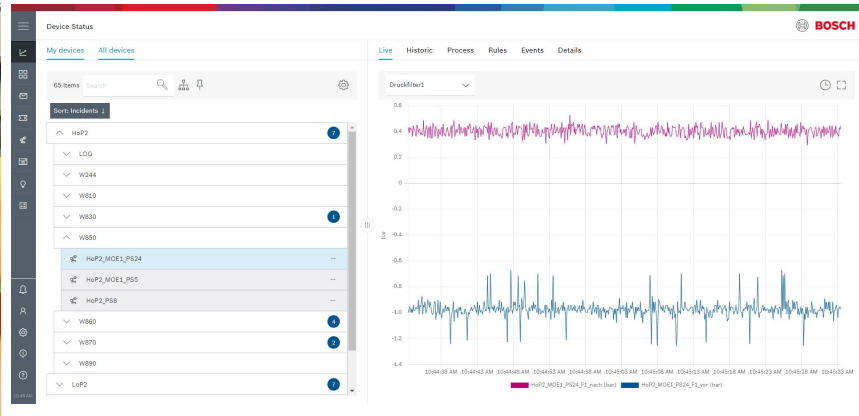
Device Status

BOSCH

My devices All devices

65 Items Search

Sort: Incidents ↓

HoP2 7

LOQ

W244

W810

W830 1

W850

HoP2_MOE1_PS24 ···

HoP2_MOE1_PS5 ···

HoP2_PS8 ···

W860 4

W870 2

W890

LoP2 7

Live Historic Process Rules Events Details

Druckfilter1

0.6

0.4

0.2

0

-0.2

-0.4

-0.6

-0.8

-1.0

-1.2

-1.4

bar

10:44:38 AM 10:44:43 AM 10:44:48 AM 10:44:53 AM 10:44:58 AM 10:45:03 AM 10:45:08 AM 10:45:13 AM 10:45:18 AM 10:45:23 AM 10:45:28 AM 10:45:33 AM

HoP2_MOE1_PS24_F1_nach (bar) HoP2_MOE1_PS24_F1_vor (bar)